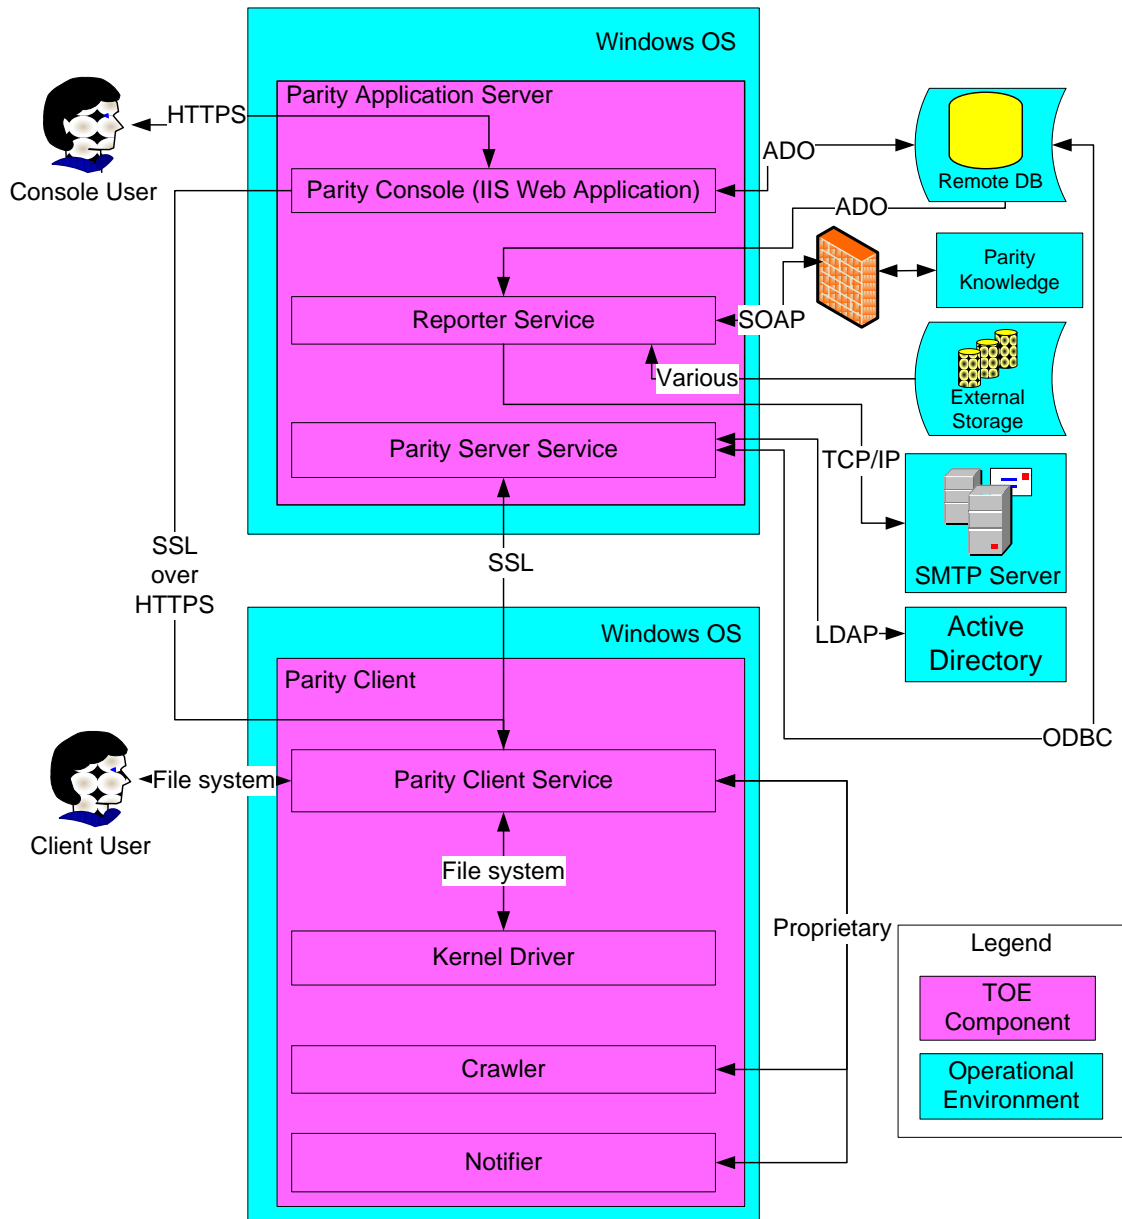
Windows OS

Parity Application Server

HTTPS

Console User

Parity Console (IIS Web Application)

ADO

Remote DB

ADO

Parity Knowledge

Reporter Service

SOAP

Various

External Storage

Parity Server Service

TCP/IP

SMTP Server

SSL over HTTPS

SSL

Windows OS

LDAP

Active Directory

Parity Client

ODBC

File system

Client User

Parity Client Service

File system

Kernel Driver

Proprietary

Legend

TOE Component

Operational Environment

Crawler

Notifier